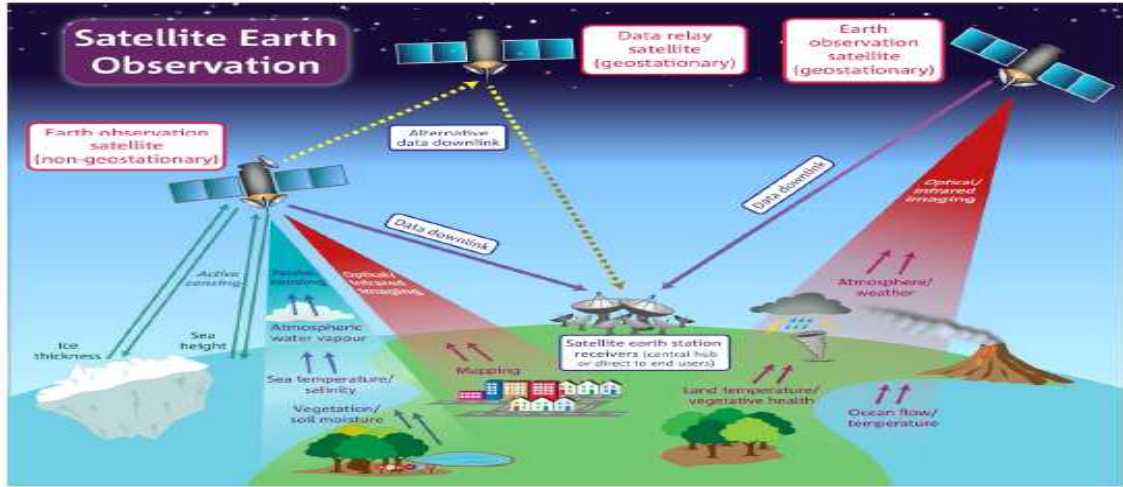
Satellite Earth Observation

Data relay satellite (geostationary)

Earth observation satellite (geostationary)

Earth observation satellite (non-geostationary)

Alternative data downlink

Data downlink

Data downlink

Optical/ infrared imaging

Active sensing

Passive sensing

Optical/ infrared imaging

Atmosphere/ weather

Ice thickness

Sea height

Atmospheric water vapour

Sea temperature/ salinity

Vegetation/ soil moisture

Mapping

Satellite earth station receivers (central hub or direct to end users)

Land temperature/ vegetative health

Ocean flow/ temperature